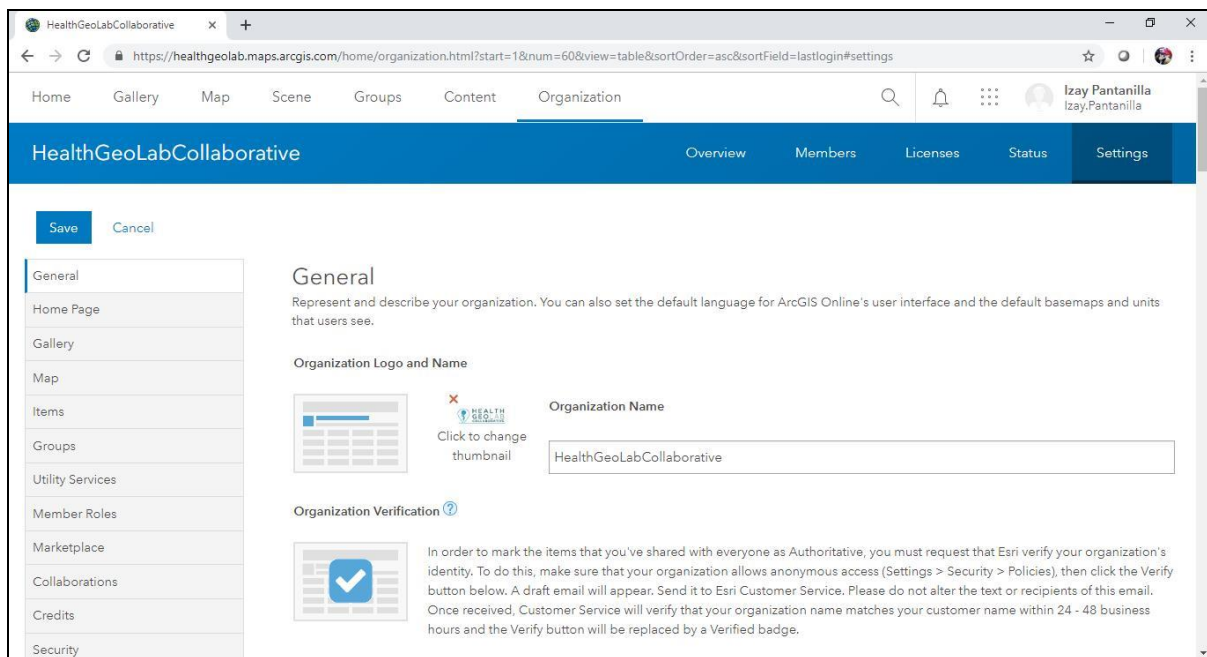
HealthGeoLabCollaborative × +

https://healthgeolab.maps.arcgis.com/home/organization.html?start=1&num=60&view=table&sortOrder=asc&sortField=lastlogin#settings

Home Gallery Map Scene Groups Content Organization

Izay Pantanilla
Izay.Pantanilla

HealthGeoLabCollaborative

Overview Members Licenses Status Settings

Save Cancel

General
Home Page
Gallery
Map
Items
Groups
Utility Services
Member Roles
Marketplace
Collaborations
Credits
Security

General

Represent and describe your organization. You can also set the default language for ArcGIS Online's user interface and the default basemaps and units that users see.

Organization Logo and Name

HEALTH GEO LAB

Click to change thumbnail

Organization Name

HealthGeoLabCollaborative

Organization Verification

In order to mark the items that you've shared with everyone as Authoritative, you must request that Esri verify your organization's identity. To do this, make sure that your organization allows anonymous access (Settings > Security > Policies), then click the Verify button below. A draft email will appear. Send it to Esri Customer Service. Please do not alter the text or recipients of this email. Once received, Customer Service will verify that your organization name matches your customer name within 24 - 48 business hours and the Verify button will be replaced by a Verified badge.